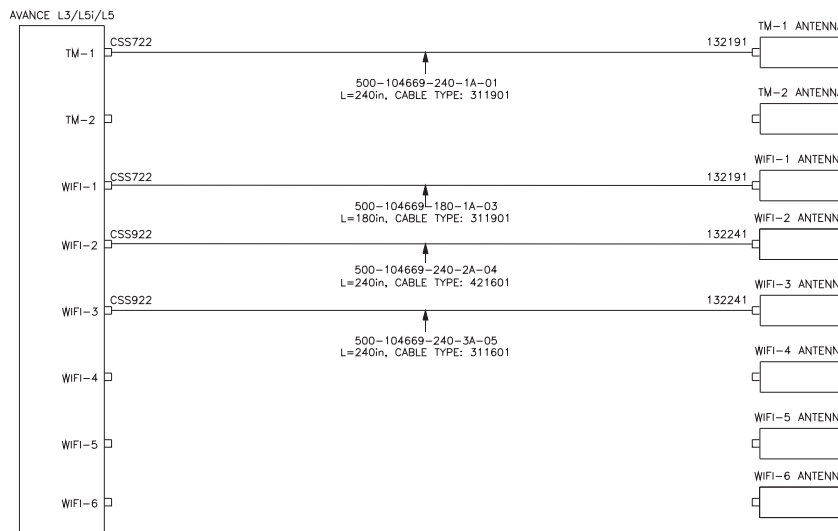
AVANCE L3/L5i/L5

TM-1
CSS722
500-104669-240-1A-01
L=240in, CABLE TYPE: 311901
132191
TM-1 ANTENNA

TM-2
TM-2 ANTENNA

WIFI-1
CSS722
500-104669-180-1A-03
L=180in, CABLE TYPE: 311901
132191
WIFI-1 ANTENN

WIFI-2
CSS922
500-104669-240-2A-04
L=240in, CABLE TYPE: 421601
132241
WIFI-2 ANTENN

WIFI-3
CSS922
500-104669-240-3A-05
L=240in, CABLE TYPE: 311601
132241
WIFI-3 ANTENN

WIFI-4
WIFI-4 ANTENN

WIFI-5
WIFI-5 ANTENN

WIFI-6
WIFI-6 ANTENN